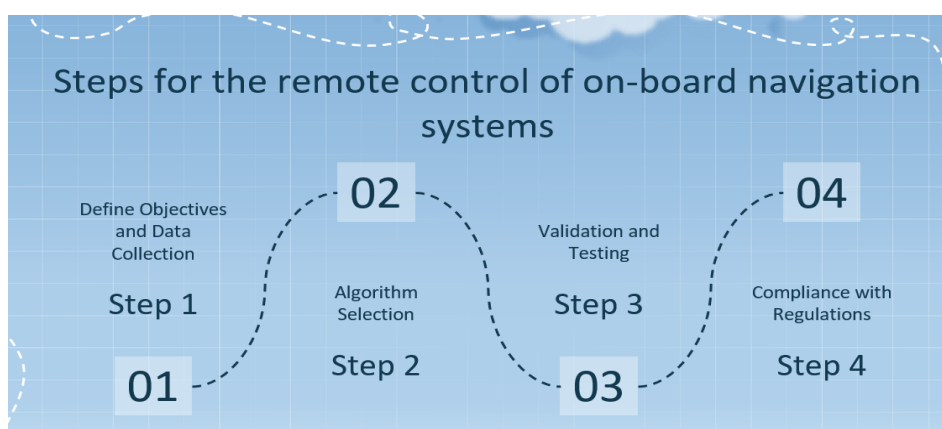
Steps for the remote control of on-board navigation systems

Define Objectives and Data Collection

Step 1

01

02

Algorithm Selection

Step 2

Validation and Testing

Step 3

03

04

Compliance with Regulations

Step 4